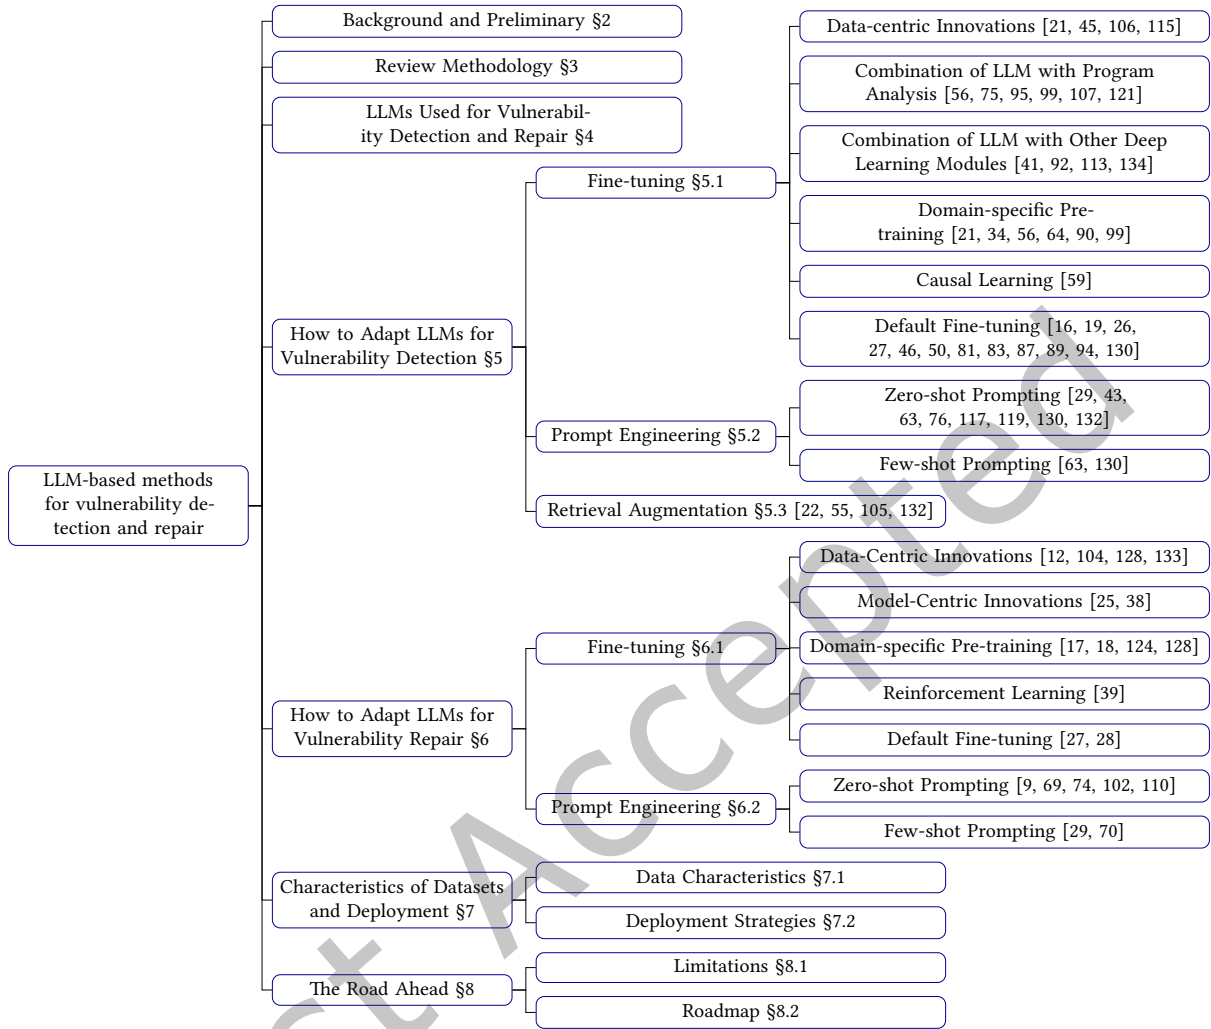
LLM-based methods for vulnerability detection and repair

Background and Preliminary §2

Review Methodology §3

LLMs Used for Vulnerability Detection and Repair §4

How to Adapt LLMs for Vulnerability Detection §5

Fine-tuning §5.1

Data-centric Innovations [21, 45, 106, 115]

Combination of LLM with Program Analysis [56, 75, 95, 99, 107, 121]

Combination of LLM with Other Deep Learning Modules [41, 92, 113, 134]

Domain-specific Pretraining [21, 34, 56, 64, 90, 99]

Causal Learning [59]

Default Fine-tuning [16, 19, 26, 27, 46, 50, 81, 83, 87, 89, 94, 130]

Prompt Engineering §5.2

Zero-shot Prompting [29, 43, 63, 76, 117, 119, 130, 132]

Few-shot Prompting [63, 130]

Retrieval Augmentation §5.3 [22, 55, 105, 132]

How to Adapt LLMs for Vulnerability Repair §6

Fine-tuning §6.1

Data-Centric Innovations [12, 104, 128, 133]

Model-Centric Innovations [25, 38]

Domain-specific Pre-training [17, 18, 124, 128]

Reinforcement Learning [39]

Default Fine-tuning [27, 28]

Prompt Engineering §6.2

Zero-shot Prompting [9, 69, 74, 102, 110]

Few-shot Prompting [29, 70]

Characteristics of Datasets and Deployment §7

Data Characteristics §7.1

Deployment Strategies §7.2

The Road Ahead §8

Limitations §8.1

Roadmap §8.2

Accepted